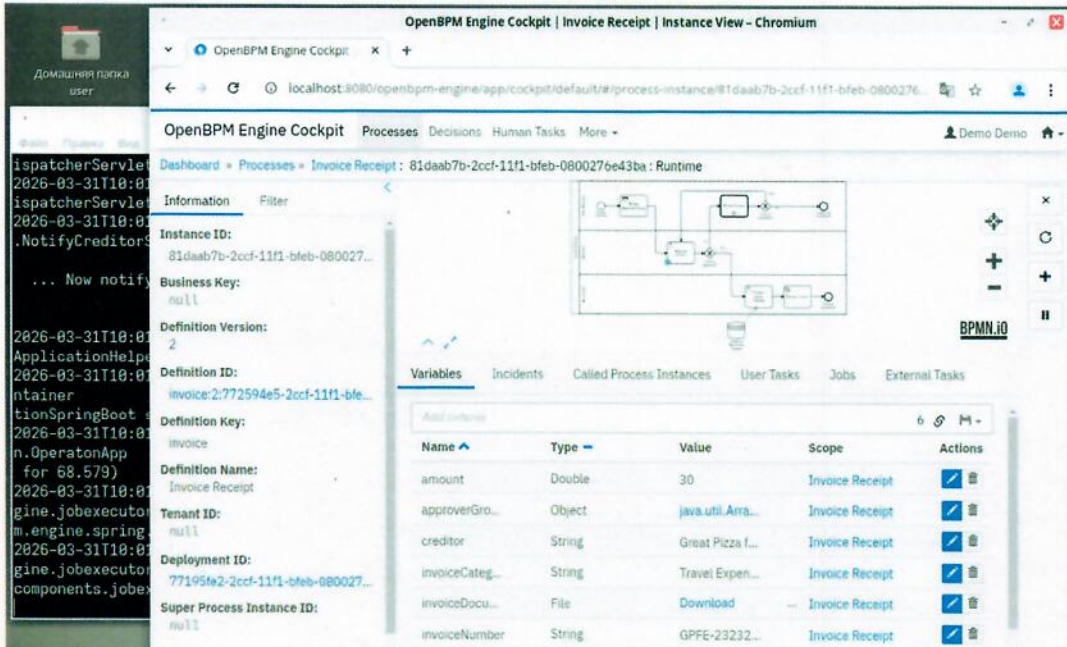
Домашняя папка user

Файл Правка Вид

ispatcherServlet
2026-03-31T10:01
ispatcherServlet
2026-03-31T10:01
.NotifyCreditorS

... Now notify

2026-03-31T10:01
ApplicationHelpe
2026-03-31T10:01
ntainer
tionSpringBoot s
2026-03-31T10:01
n.OperatonApp
for 68.579)
2026-03-31T10:01
gine.jobexecutor
m.engine.spring.
2026-03-31T10:01
gine.jobexecutor
components.jobex

OpenBPM Engine Cockpit | Invoice Receipt | Instance View - Chromium

OpenBPM Engine Cockpit ×

localhost:8080/openbpm-engine/app/cockpit/default/#/process-instance/81daab7b-2ccf-11f1-bfeb-0800276...

OpenBPM Engine Cockpit Processes Decisions Human Tasks More

Demo Demo

Dashboard » Processes » Invoice Receipt : 81daab7b-2ccf-11f1-bfeb-0800276e43ba : Runtime

Information Filter

Instance ID:
81daab7b-2ccf-11f1-bfeb-080027...

Business Key:
null

Definition Version:
2

Definition ID:
invoice:2:772594e5-2ccf-11f1-bfe...

Definition Key:
invoice

Definition Name:
Invoice Receipt

Tenant ID:
null

Deployment ID:
77195fe2-2ccf-11f1-bfeb-080027...

Super Process Instance ID:
null

BPMN.io

Variables Incidents Called Process Instances User Tasks Jobs External Tasks

Add criteria

6

| Name | Type | Value | Scope | Actions |
|---|---|---|---|---|
| amount | Double | 30 | Invoice Receipt | |
| approverGro... | Object | java.util.Arra... | Invoice Receipt | |
| creditor | String | Great Pizza f... | Invoice Receipt | |
| invoiceCateg... | String | Travel Expen... | Invoice Receipt | |
| invoiceDocu... | File | Download | Invoice Receipt | |
| invoiceNumber | String | GPFE-23232... | Invoice Receipt | |